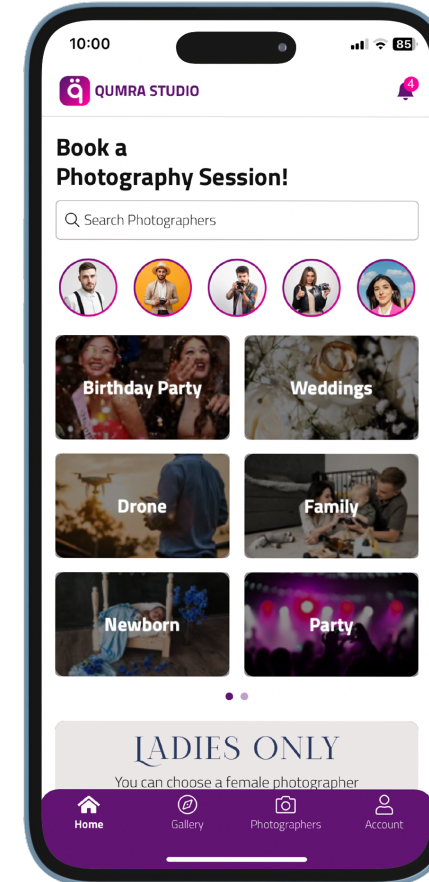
10:00

85

QUMRA STUDIO

4

Book a Photography Session!

Search Photographers

Birthday Party

Weddings

Drone

Family

Newborn

Party

LADIES ONLY

You can choose a female photographer

Home

Gallery

Photographers

Account